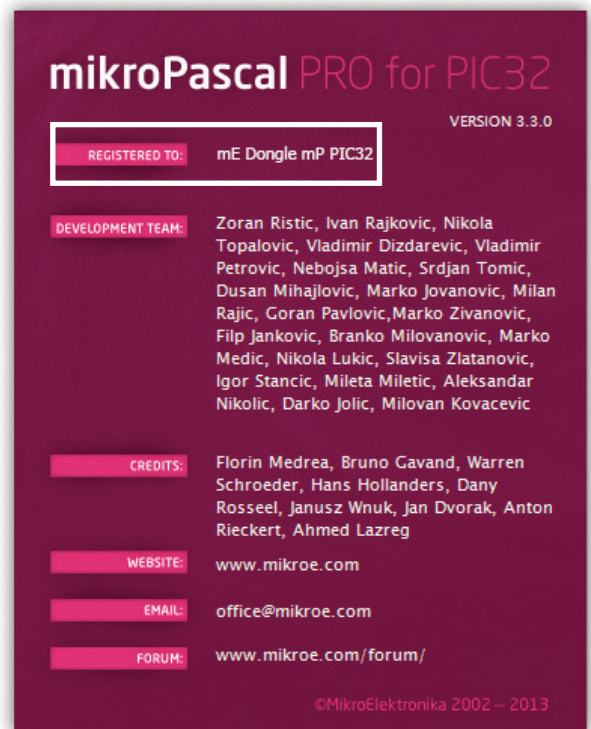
mikroPascal PRO for PIC32

VERSION 3.3.0

REGISTERED TO: mE Dongle mP PIC32

DEVELOPMENT TEAM: Zoran Ristic, Ivan Rajkovic, Nikola Topalovic, Vladimir Dizdarevic, Vladimir Petrovic, Nebojsa Matic, Srdjan Tomic, Dusan Mihajlovic, Marko Jovanovic, Milan Rajic, Goran Pavlovic,Marko Zivanovic, Filp Jankovic, Branko Milovanovic, Marko Medic, Nikola Lukic, Slavisa Zlatanovic, Igor Stancic, Mileta Miletic, Aleksandar Nikolic, Darko Jolic, Milovan Kovacevic

CREDITS: Florin Medrea, Bruno Gavand, Warren Schroeder, Hans Hollanders, Dany Rosseel, Janusz Wnuk, Jan Dvorak, Anton Rieckert, Ahmed Lazreg

WEBSITE: www.mikroe.com

EMAIL: office@mikroe.com

FORUM: www.mikroe.com/forum/

©MikroElektronika 2002 – 2013